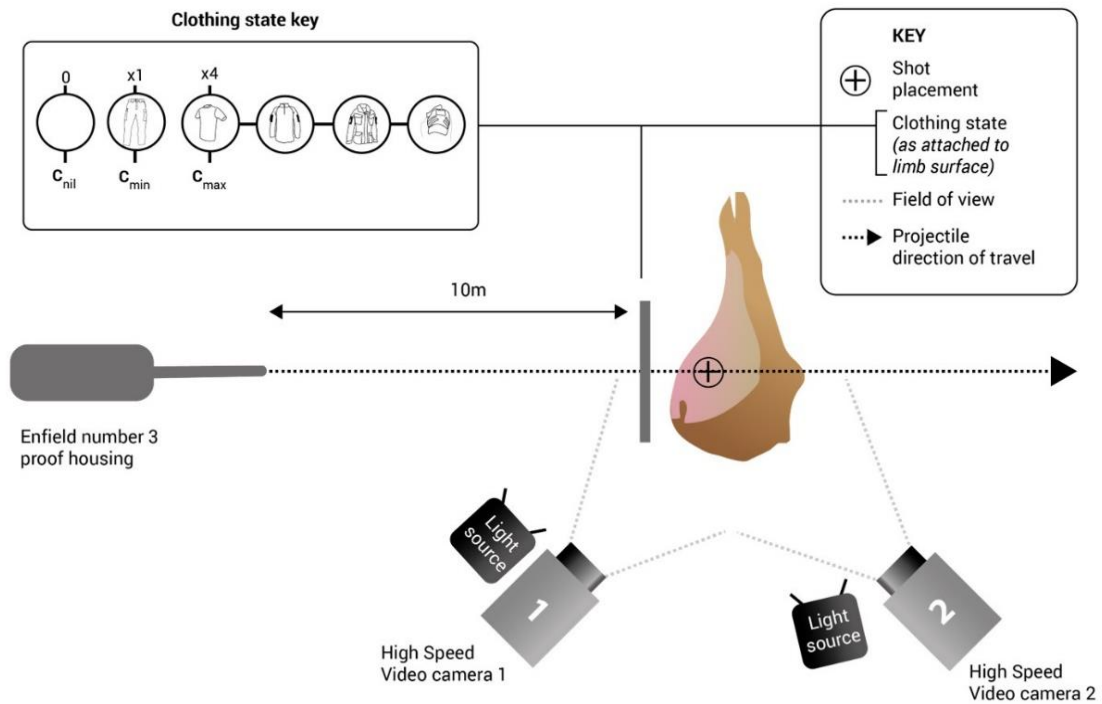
Clothing state key

0
x1
x4

$c_{nil}$
$c_{min}$
$c_{max}$

KEY

Shot placement

Clothing state (as attached to limb surface)

Field of view

Projectile direction of travel

10m

Enfield number 3 proof housing

Light source

1

High Speed Video camera 1

Light source

2

High Speed Video camera 2